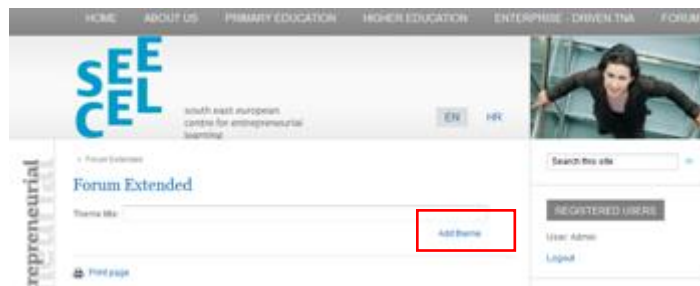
HOME ABOUT US PRIMARY EDUCATION HIGHER EDUCATION ENTERPRISE - DRIVEN TNA FORUM

SEE CEL

south east european centre for entrepreneurial learning

EN HR

repreneurial

» Forum Extended

Forum Extended

Theme title

Add theme

Print page

Search this site

REGISTERED USERS

User: Admin

Logout